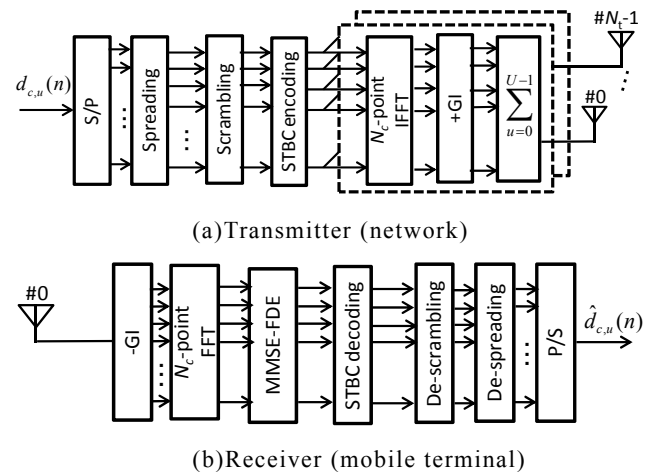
$d_{c,u}(n)$

S/P

...

Spreading

...

Scrambling

STBC encoding

$N_c$-point IFFT

+GI

$\sum_{u=0}^{U-1}$

#$N_t$-1

⋮

#0

(a)Transmitter (network)

#0

-GI

...

$N_c$-point FFT

MMSE-FDE

STBC decoding

De-scrambling

De-spreading

...

P/S

$\hat{d}_{c,u}(n)$

(b)Receiver (mobile terminal)